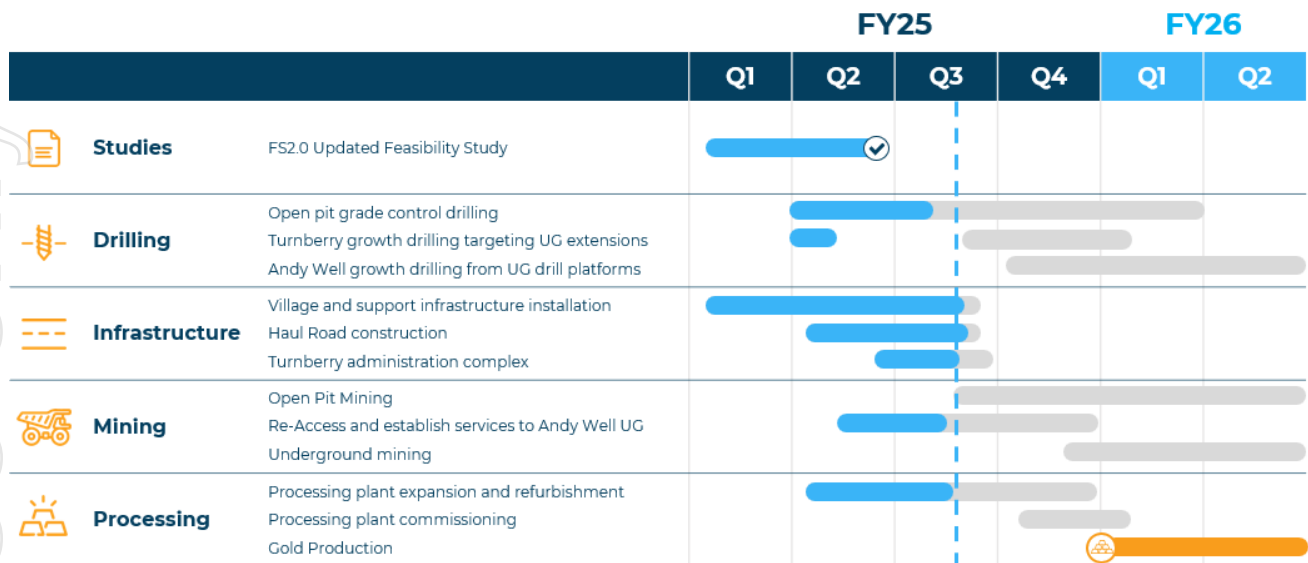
FY25 FY26

| | | Q1 | Q2 | Q3 | Q4 | Q1 | Q2 |
|---|---|---|---|---|---|---|---|
| Studies | FS2.0 Updated Feasibility Study | | | | | | |
| Drilling | Open pit grade control drilling | | | | | | |
| | Turnberry growth drilling targeting UG extensions | | | | | | |
| | Andy Well growth drilling from UG drill platforms | | | | | | |
| Infrastructure | Village and support infrastructure installation | | | | | | |
| | Haul Road construction | | | | | | |
| | Turnberry administration complex | | | | | | |
| Mining | Open Pit Mining | | | | | | |
| | Re-Access and establish services to Andy Well UG | | | | | | |
| | Underground mining | | | | | | |
| Processing | Processing plant expansion and refurbishment | | | | | | |
| | Processing plant commissioning | | | | | | |
| | Gold Production | | | | | | |